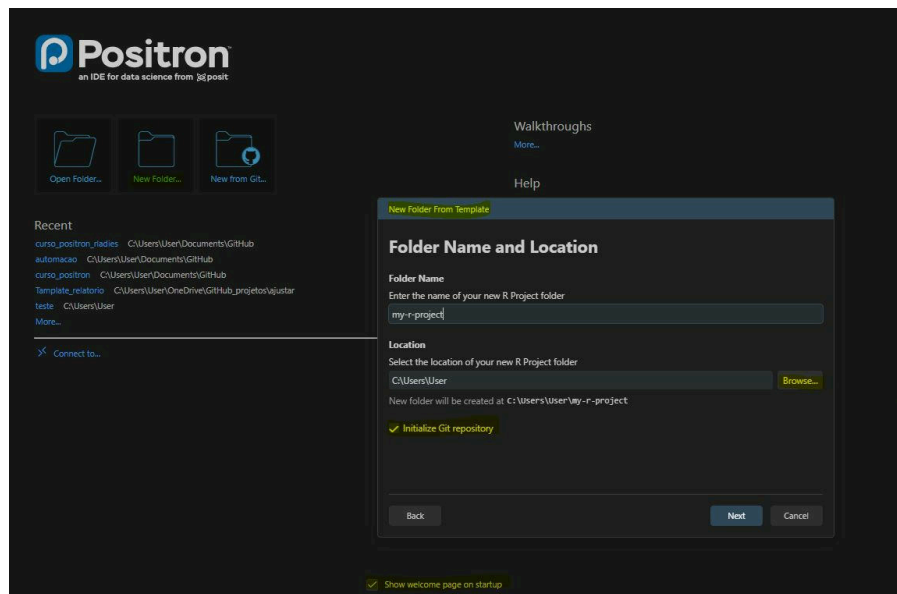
Positron
an IDE for data science from posit

Open Folder...
New Folder...
New from Git...

Recent
curso_positron_rladies C:\Users\User\Documents\GitHub
automacao C:\Users\User\Documents\GitHub
curso_positron C:\Users\User\Documents\GitHub
Tamplate_relatorio C:\Users\User\OneDrive\GitHub_projetos\ajustar
teste C:\Users\User
More...

Connect to...

Walkthroughs
More...

Help

New Folder From Template

Folder Name and Location

Folder Name
Enter the name of your new R Project folder
my-r-project

Location
Select the location of your new R Project folder
C:\Users\User
Browse...
New folder will be created at C:\Users\User\my-r-project

Initialize Git repository

Back
Next
Cancel

Show welcome page on startup